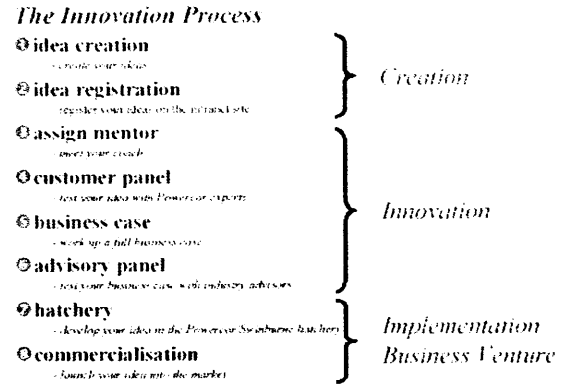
The Innovation Process

❶ idea creation
- create your ideas

❷ idea registration
- register your ideas on the intranet site

❸ assign mentor
- meet your coach

❹ customer panel
- test your idea with Powercor experts

❺ business case
- work up a full business case

❻ advisory panel
- test your business case with industry advisors

❼ hatchery
- develop your idea in the Powercor Swinburne hatchery

❽ commercialisation
- launch your idea into the market

Creation

Innovation

Implementation

Business Venture